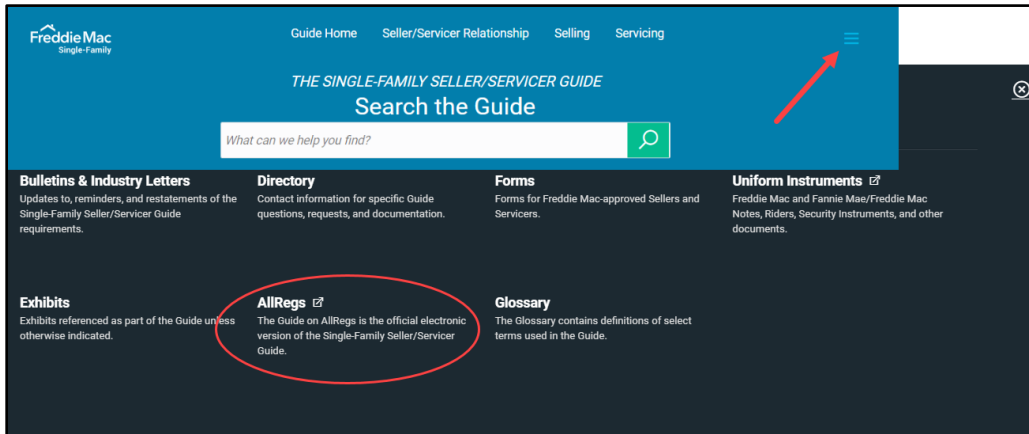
Freddie Mac
Single-Family

Guide Home Seller/Servicer Relationship Selling Servicing

THE SINGLE-FAMILY SELLER/SERVICER GUIDE
Search the Guide

What can we help you find?

Bulletins & Industry Letters
Updates to, reminders, and restatements of the Single-Family Seller/Servicer Guide requirements.

Directory
Contact information for specific Guide questions, requests, and documentation.

Forms
Forms for Freddie Mac-approved Sellers and Servicers.

Uniform Instruments
Freddie Mac and Fannie Mae/Freddie Mac Notes, Riders, Security Instruments, and other documents.

Exhibits
Exhibits referenced as part of the Guide unless otherwise indicated.

AllRegs
The Guide on AllRegs is the official electronic version of the Single-Family Seller/Servicer Guide.

Glossary
The Glossary contains definitions of select terms used in the Guide.